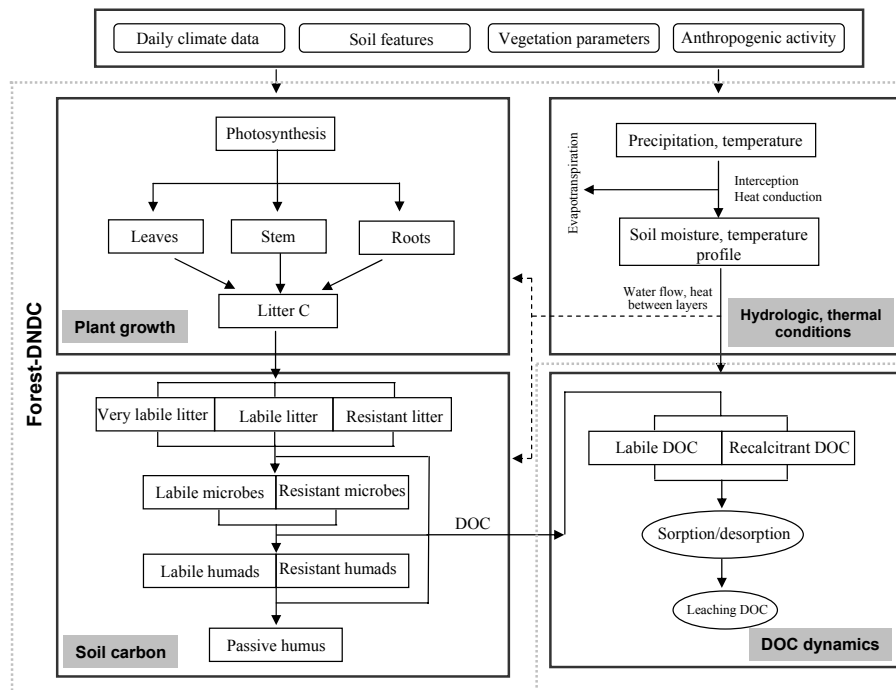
Daily climate data
Soil features
Vegetation parameters
Anthropogenic activity

Forest-DNDC

Photosynthesis
Leaves
Stem
Roots
Litter C
Plant growth

Precipitation, temperature
Evapotranspiration
Interception
Heat conduction
Soil moisture, temperature profile
Water flow, heat between layers
Hydrologic, thermal conditions

Very labile litter
Labile litter
Resistant litter
Labile microbes
Resistant microbes
DOC
Labile humads
Resistant humads
Passive humus
Soil carbon

Labile DOC
Recalcitrant DOC
Sorption/desorption
Leaching DOC
DOC dynamics